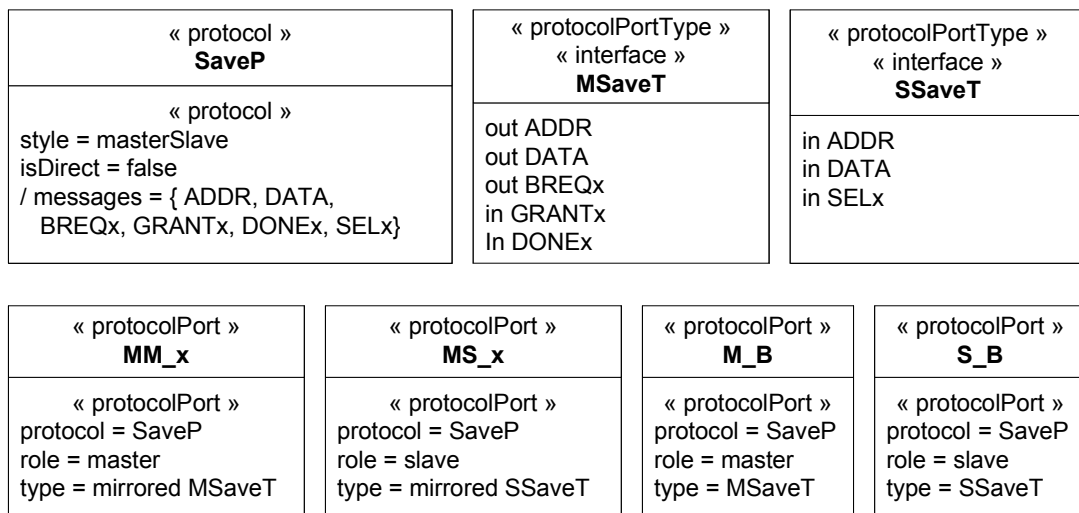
« protocol »
**SaveP**

« protocol »
style = masterSlave
isDirect = false
/ messages = { ADDR, DATA, BREQx, GRANTx, DONEx, SELx}

« protocolPortType »
« interface »
**MSaveT**

out ADDR
out DATA
out BREQx
in GRANTx
In DONEx

« protocolPortType »
« interface »
**SSaveT**

in ADDR
in DATA
in SELx

« protocolPort »
**MM_x**

« protocolPort »
protocol = SaveP
role = master
type = mirrored MSaveT

« protocolPort »
**MS_x**

« protocolPort »
protocol = SaveP
role = slave
type = mirrored SSaveT

« protocolPort »
**M_B**

« protocolPort »
protocol = SaveP
role = master
type = MSaveT

« protocolPort »
**S_B**

« protocolPort »
protocol = SaveP
role = slave
type = SSaveT